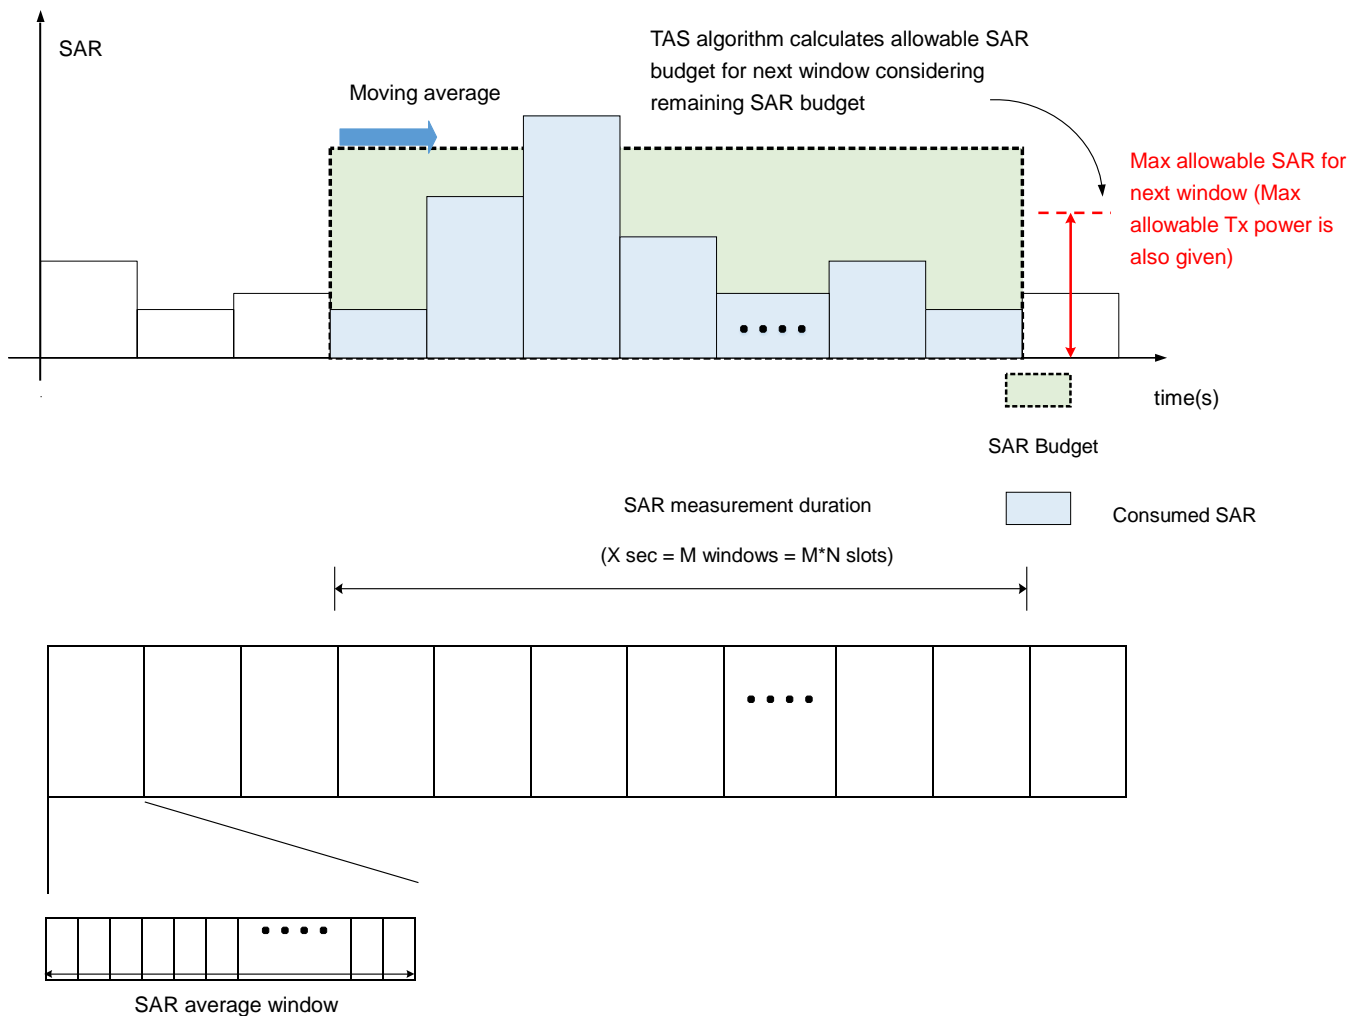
SAR

Moving average

TAS algorithm calculates allowable SAR budget for next window considering remaining SAR budget

Max allowable SAR for next window (Max allowable Tx power is also given)

....

time(s)

SAR Budget

SAR measurement duration

(X sec = M windows = M*N slots)

Consumed SAR

....

....

SAR average window